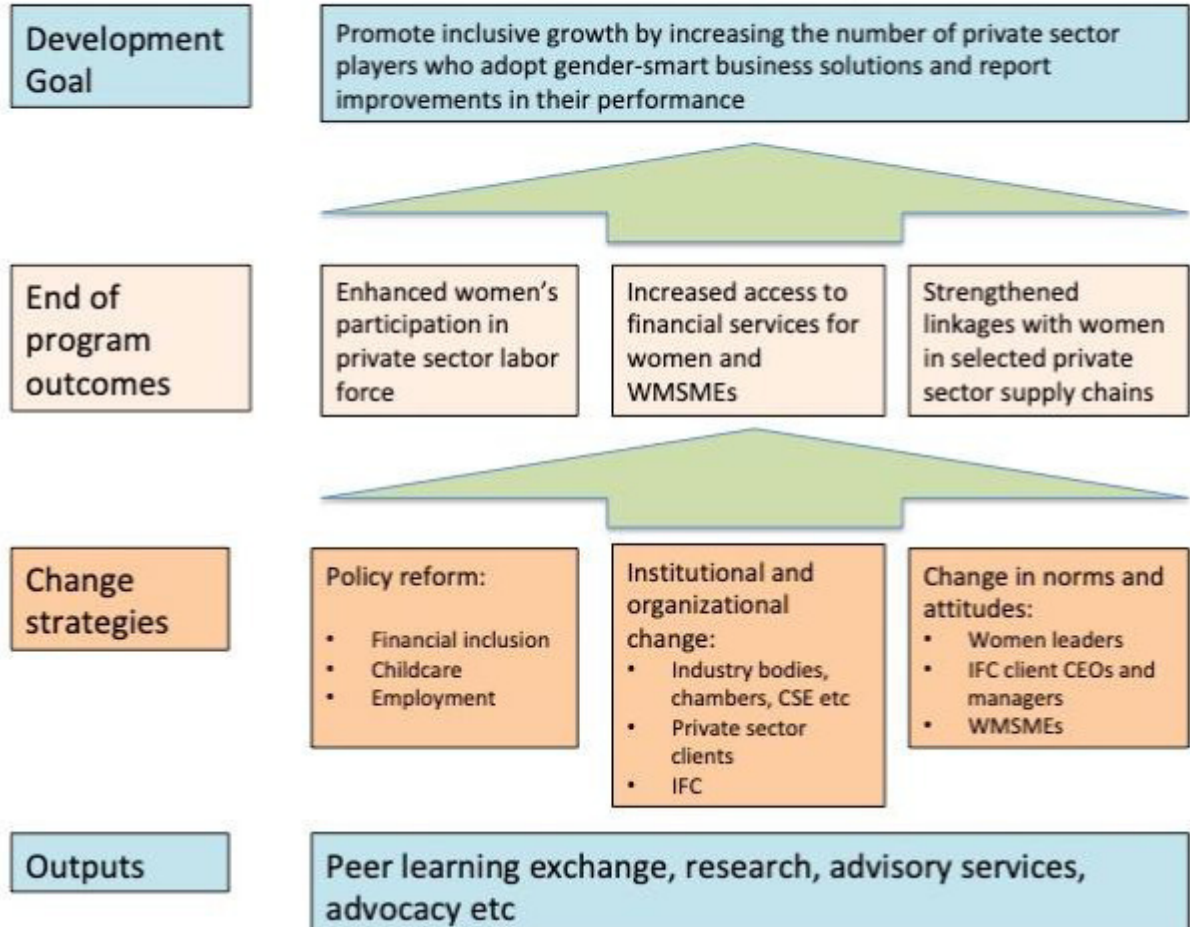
Development Goal

Promote inclusive growth by increasing the number of private sector players who adopt gender-smart business solutions and report improvements in their performance

End of program outcomes

Enhanced women's participation in private sector labor force

Increased access to financial services for women and WMSMEs

Strengthened linkages with women in selected private sector supply chains

Change strategies

Policy reform:
- Financial inclusion
- Childcare
- Employment

Institutional and organizational change:
- Industry bodies, chambers, CSE etc
- Private sector clients
- IFC

Change in norms and attitudes:
- Women leaders
- IFC client CEOs and managers
- WMSMEs

Outputs

Peer learning exchange, research, advisory services, advocacy etc